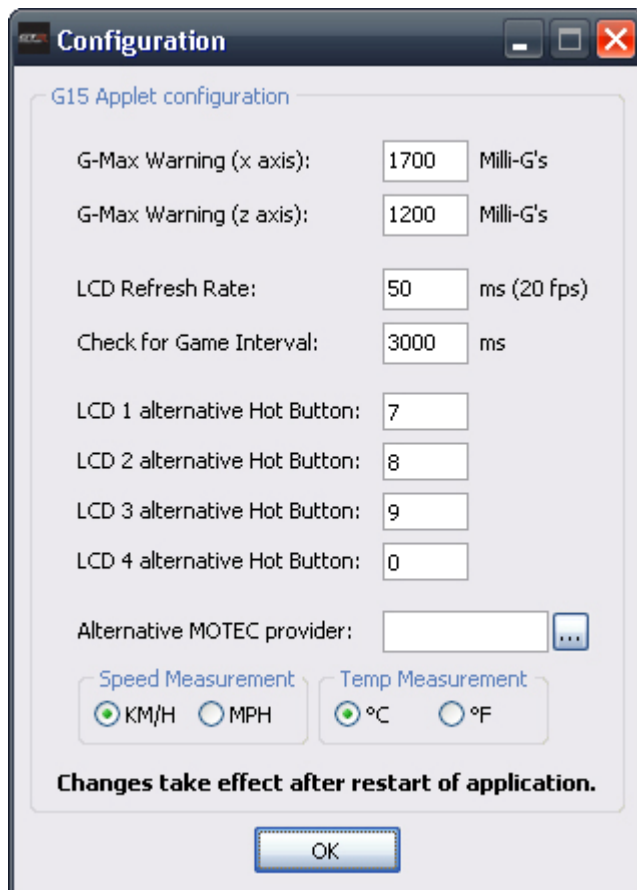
Configuration

G15 Applet configuration

G-Max Warning (x axis): 1700 Milli-G's

G-Max Warning (z axis): 1200 Milli-G's

LCD Refresh Rate: 50 ms (20 fps)

Check for Game Interval: 3000 ms

LCD 1 alternative Hot Button: 7

LCD 2 alternative Hot Button: 8

LCD 3 alternative Hot Button: 9

LCD 4 alternative Hot Button: 0

Alternative MOTEC provider: ...

Speed Measurement
KM/H MPH

Temp Measurement
°C °F

Changes take effect after restart of application.

OK